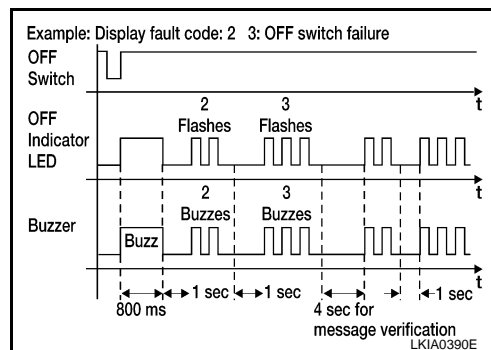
Example: Display fault code: 2 3: OFF switch failure

OFF Switch

t

OFF Indicator LED

2 Flashes

3 Flashes

t

Buzzer

2 Buzzes

3 Buzzes

Buzz

t

800 ms

1 sec

1 sec

4 sec for message verification

1 sec

LKIA0390E